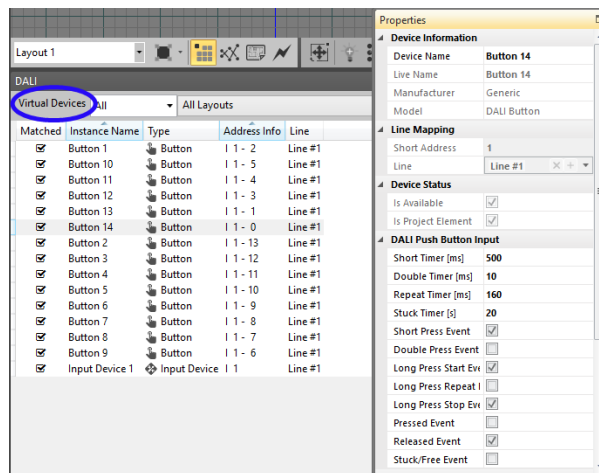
Layout 1

DALI

Virtual Devices | All | All Layouts

| Matched | Instance Name | Type | Address Info | Line |
|---|---|---|---|---|
| ☑ | Button 1 | Button | I 1 - 2 | Line #1 |
| ☑ | Button 10 | Button | I 1 - 5 | Line #1 |
| ☑ | Button 11 | Button | I 1 - 4 | Line #1 |
| ☑ | Button 12 | Button | I 1 - 3 | Line #1 |
| ☑ | Button 13 | Button | I 1 - 1 | Line #1 |
| ☑ | Button 14 | Button | I 1 - 0 | Line #1 |
| ☑ | Button 2 | Button | I 1 - 13 | Line #1 |
| ☑ | Button 3 | Button | I 1 - 12 | Line #1 |
| ☑ | Button 4 | Button | I 1 - 11 | Line #1 |
| ☑ | Button 5 | Button | I 1 - 10 | Line #1 |
| ☑ | Button 6 | Button | I 1 - 9 | Line #1 |
| ☑ | Button 7 | Button | I 1 - 8 | Line #1 |
| ☑ | Button 8 | Button | I 1 - 7 | Line #1 |
| ☑ | Button 9 | Button | I 1 - 6 | Line #1 |
| ☑ | Input Device 1 | Input Device | I 1 | Line #1 |

Properties

Device Information

| | |
|---|---|
| Device Name | Button 14 |
| Live Name | Button 14 |
| Manufacturer | Generic |
| Model | DALI Button |

Line Mapping

| | |
|---|---|
| Short Address | 1 |
| Line | Line #1 |

Device Status

| | |
|---|---|
| Is Available | ☑ |
| Is Project Element | ☑ |

DALI Push Button Input

| | |
|---|---|
| Short Timer [ms] | 500 |
| Double Timer [ms] | 10 |
| Repeat Timer [ms] | 160 |
| Stuck Timer [s] | 20 |
| Short Press Event | ☑ |
| Double Press Event | ☐ |
| Long Press Start Eve | ☑ |
| Long Press Repeat I | ☐ |
| Long Press Stop Eve | ☑ |
| Pressed Event | ☐ |
| Released Event | ☑ |
| Stuck/Free Event | ☐ |